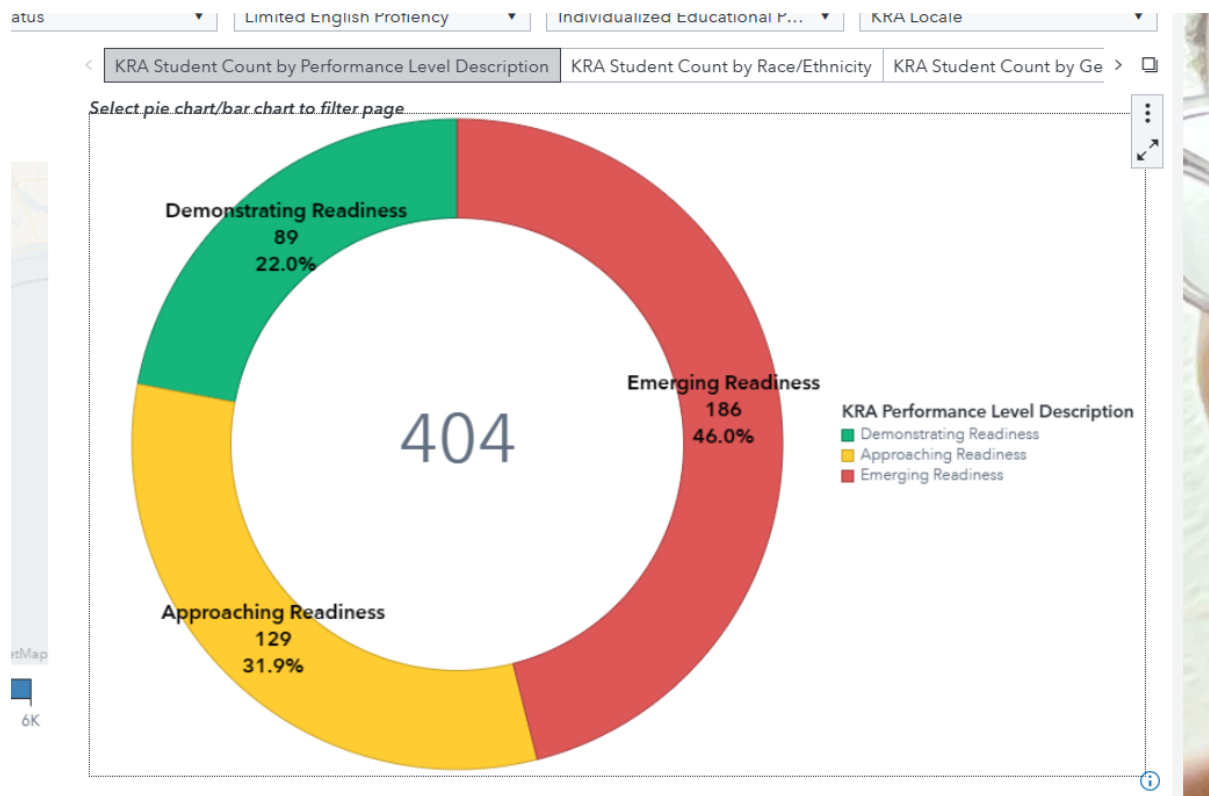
atus ▾ | Limited English Proficiency ▾ | Individualized Educational P... ▾ | KRA Locale ▾

KRA Student Count by Performance Level Description | KRA Student Count by Race/Ethnicity | KRA Student Count by Ge

Select pie chart/bar chart to filter page

Demonstrating Readiness
89
22.0%

Emerging Readiness
186
46.0%

404

Approaching Readiness
129
31.9%

KRA Performance Level Description
Demonstrating Readiness
Approaching Readiness
Emerging Readiness

etMap

6K